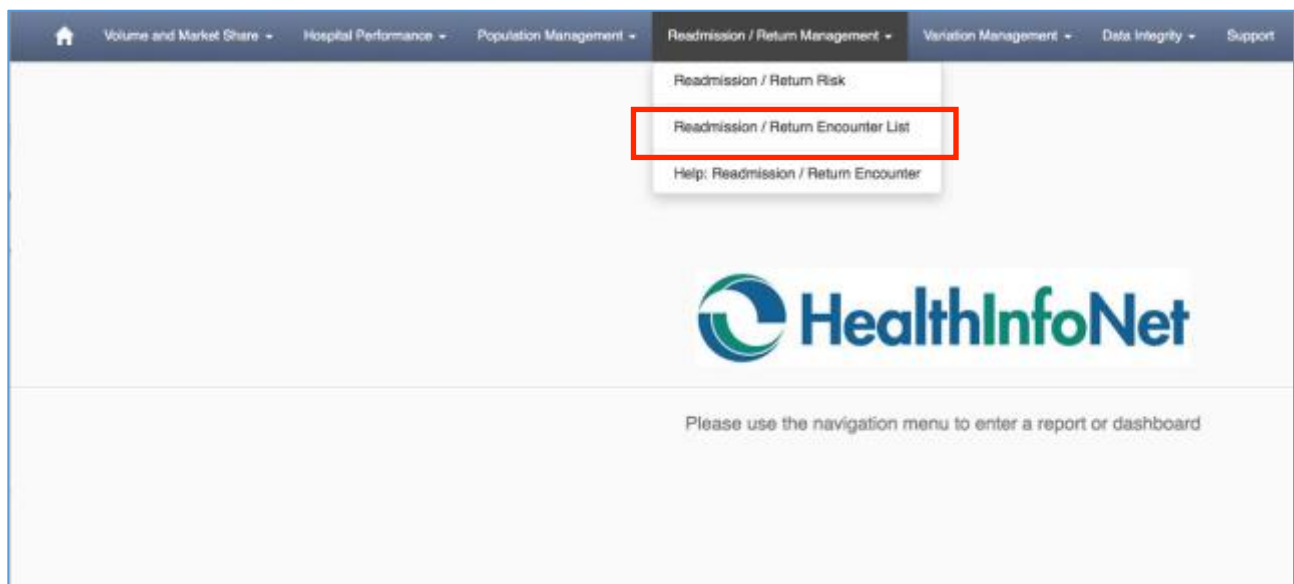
Volume and Market Share ▾ Hospital Performance ▾ Population Management ▾ Readmission / Return Management ▾ Variation Management ▾ Data Integrity ▾ Support

Readmission / Return Risk

Readmission / Return Encounter List

Help: Readmission / Return Encounter

HealthInfoNet

Please use the navigation menu to enter a report or dashboard